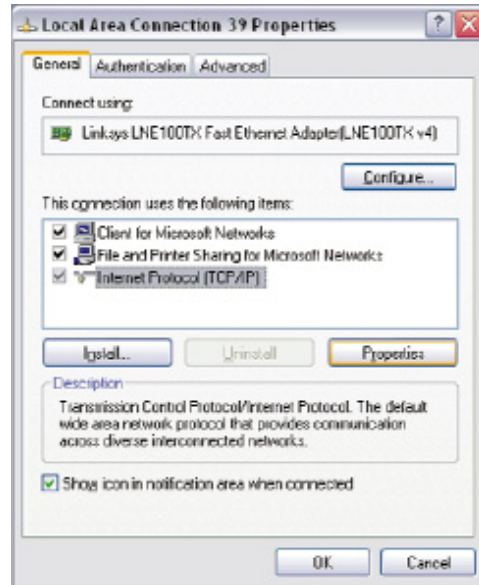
Local Area Connection 39 Properties

General | Authentication | Advanced

Connect using:

Linksys LNE100TX Fast Ethernet Adapter(LNE100TX v4)

Configure...

This connection uses the following items:

Client for Microsoft Networks
File and Printer Sharing for Microsoft Networks
Internet Protocol (TCP/IP)

Install... | Uninstall | Properties

Description

Transmission Control Protocol/Internet Protocol. The default wide area network protocol that provides communication across diverse interconnected networks.

Show icon in notification area when connected

OK | Cancel